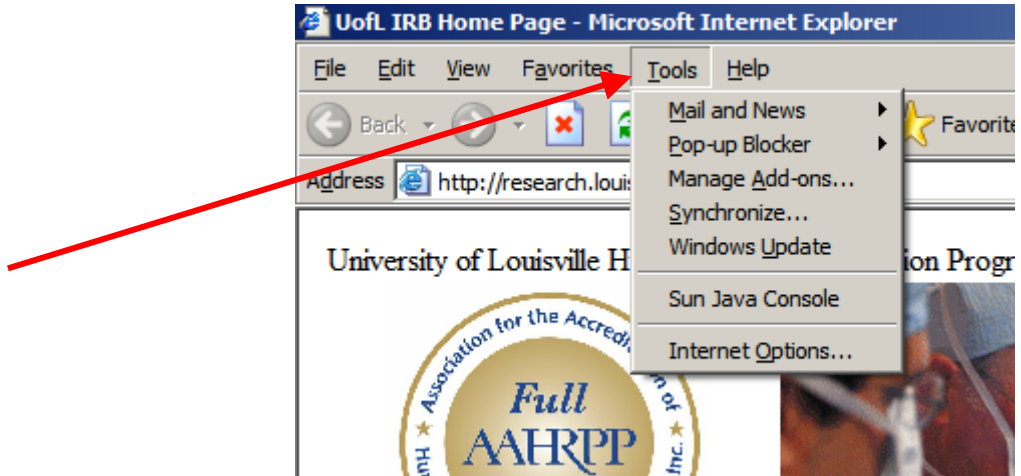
UofL IRB Home Page - Microsoft Internet Explorer

File Edit View Favorites Tools Help

Back Favorite

Address http://research.louis

Mail and News
Pop-up Blocker
Manage Add-ons...
Synchronize...
Windows Update
Sun Java Console
Internet Options...

University of Louisville H ion Progr

Association for the Accredi n of Hu Inc.

Full
AAHRPP